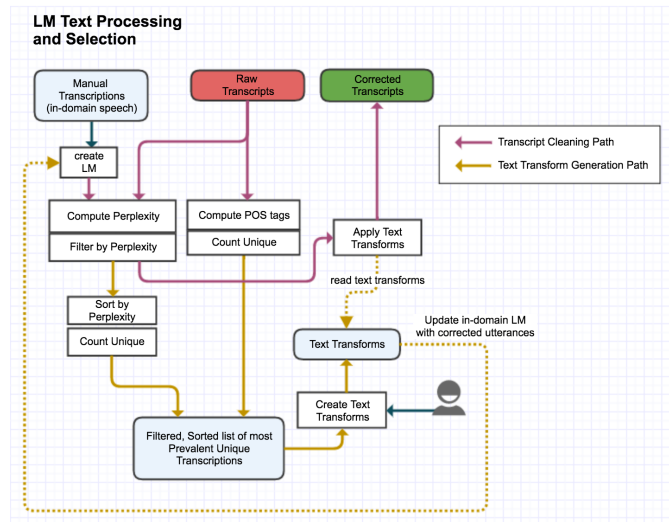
LM Text Processing and Selection

Manual Transcriptions (in-domain speech)

Raw Transcripts

Corrected Transcripts

Transcript Cleaning Path

Text Transform Generation Path

create LM

Compute Perplexity

Filter by Perplexity

Compute POS tags

Count Unique

Apply Text Transforms

read text transforms

Sort by Perplexity

Count Unique

Update in-domain LM with corrected utterances

Text Transforms

Create Text Transforms

Filtered, Sorted list of most Prevalent Unique Transcriptions